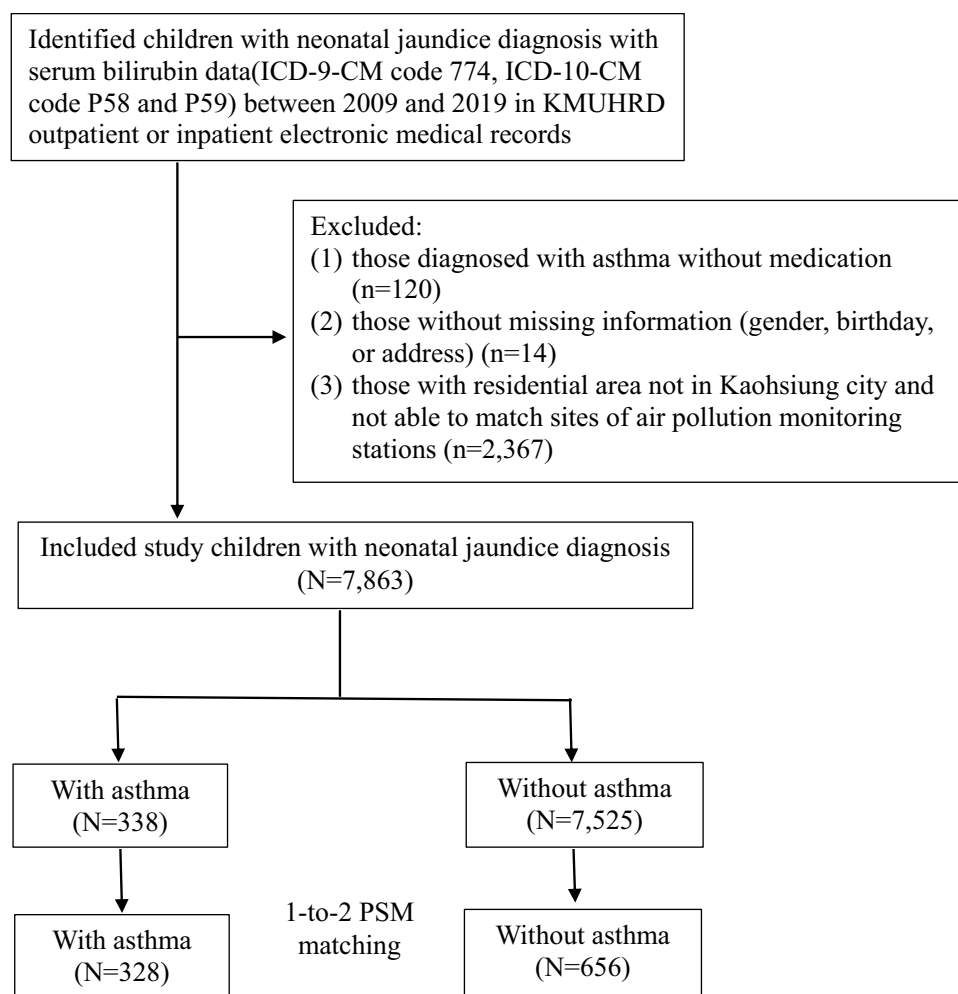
Identified children with neonatal jaundice diagnosis with serum bilirubin data(ICD-9-CM code 774, ICD-10-CM code P58 and P59) between 2009 and 2019 in KMUHRD outpatient or inpatient electronic medical records

Excluded:
(1) those diagnosed with asthma without medication (n=120)
(2) those without missing information (gender, birthday, or address) (n=14)
(3) those with residential area not in Kaohsiung city and not able to match sites of air pollution monitoring stations (n=2,367)

Included study children with neonatal jaundice diagnosis (N=7,863)

With asthma (N=338)

Without asthma (N=7,525)

1-to-2 PSM matching

With asthma (N=328)

Without asthma (N=656)